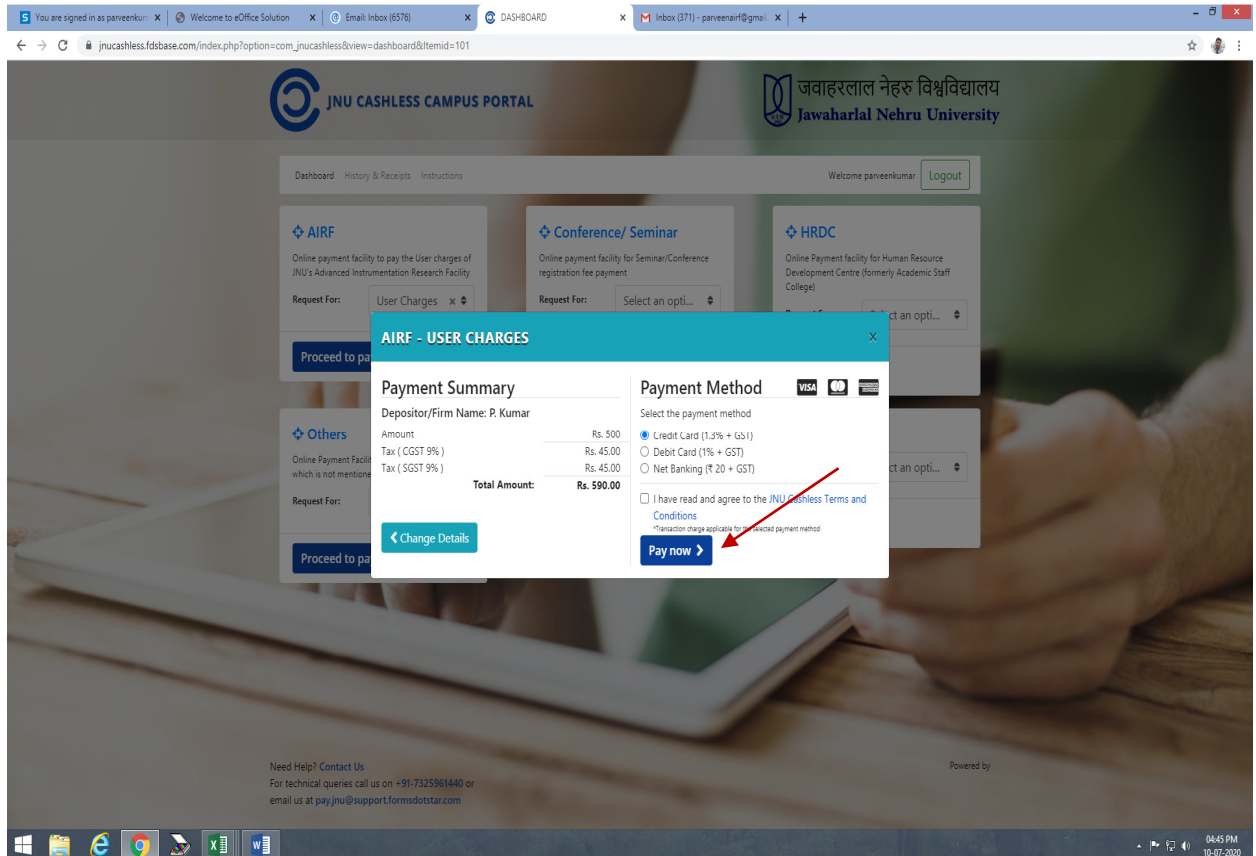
You are signed in as parveenkum | Welcome to eOffice Solution | Email: Inbox (6576) | DASHBOARD | Inbox (371) - parveenairf@gmai

jnucashless.fdsbase.com/index.php?option=com_jnucashless&view=dashboard&Itemid=101

JNU CASHLESS CAMPUS PORTAL

जवाहरलाल नेहरु विश्वविद्यालय
Jawaharlal Nehru University

Dashboard History & Receipts Instructions

Welcome parveenkumar Logout

AIRF
Online payment facility to pay the User charges of JNU's Advanced Instrumentation Research Facility
Request For: User Charges

Proceed to pa

Conference/ Seminar
Online payment facility for Seminar/Conference registration fee payment
Request For: Select an opti...

HRDC
Online Payment facility for Human Resource Development Centre (formerly Academic Staff College)
ct an opti...

Others
Online Payment Facili which is not mentione
Request For:

Proceed to pa

ct an opti...

AIRF - USER CHARGES

Payment Summary
Depositor/Firm Name: P. Kumar

| Amount | Rs. 500 |
|---|---|
| Tax ( CGST 9% ) | Rs. 45.00 |
| Tax ( SGST 9% ) | Rs. 45.00 |
| Total Amount: | Rs. 590.00 |

Change Details

Payment Method
VISA
Select the payment method
Credit Card (1.3% + GST)
Debit Card (1% + GST)
Net Banking (₹ 20 + GST)

I have read and agree to the JNU Cashless Terms and Conditions
*Transaction charge applicable for the selected payment method

Pay now

Need Help? Contact Us
For technical queries call us on +91-7325961440 or email us at pay.jnu@support.formsdotstar.com

Powered by

04:45 PM
10-07-2020